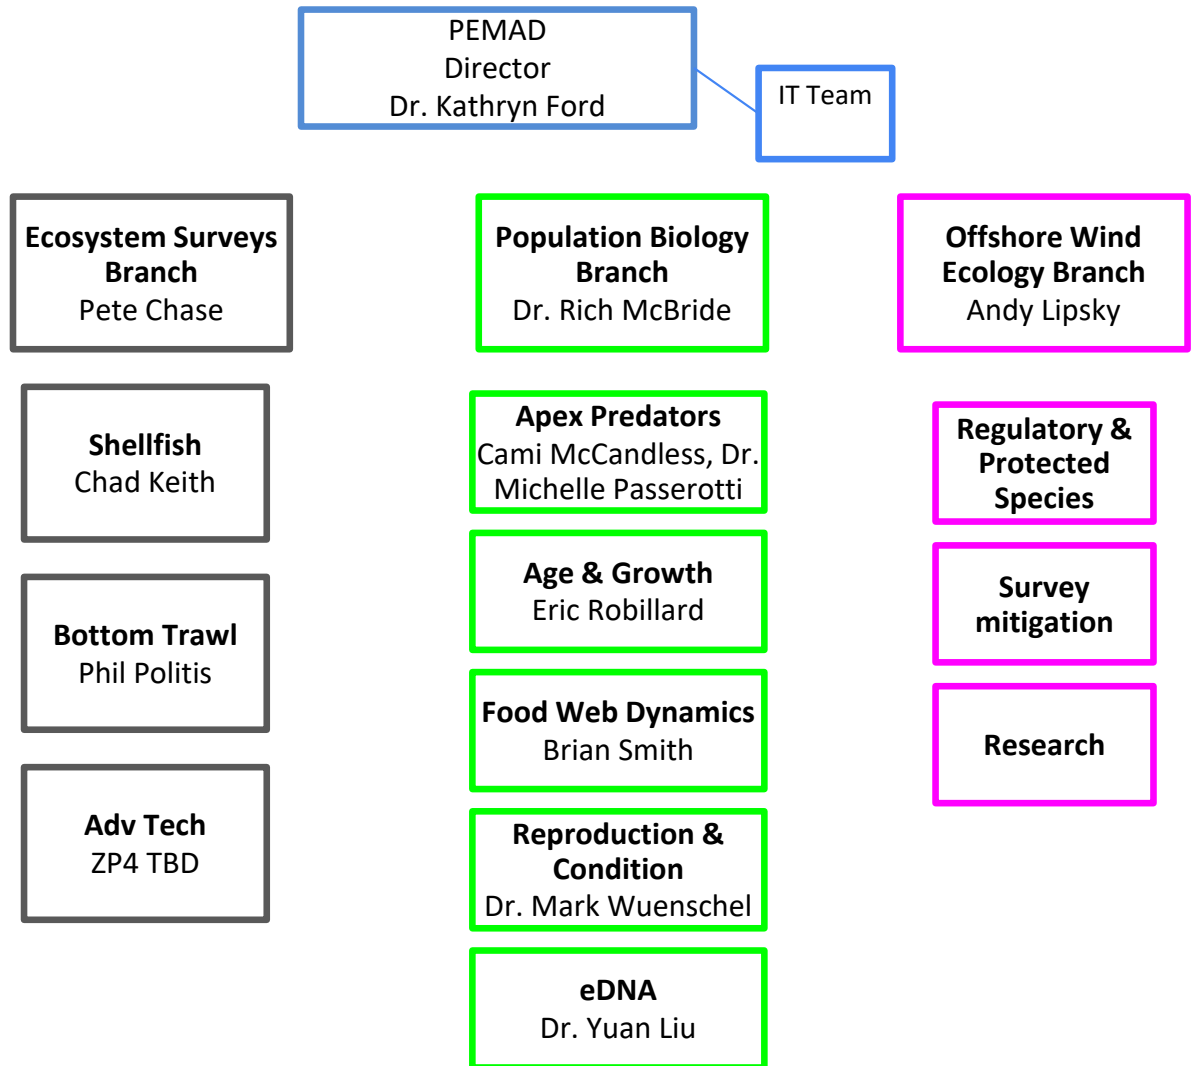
PEMAD
Director
Dr. Kathryn Ford

IT Team

**Ecosystem Surveys Branch**
Pete Chase

**Shellfish**
Chad Keith

**Bottom Trawl**
Phil Politis

**Adv Tech**
ZP4 TBD

**Population Biology Branch**
Dr. Rich McBride

**Apex Predators**
Cami McCandless, Dr. Michelle Passerotti

**Age & Growth**
Eric Robillard

**Food Web Dynamics**
Brian Smith

**Reproduction & Condition**
Dr. Mark Wuenschel

**eDNA**
Dr. Yuan Liu

**Offshore Wind Ecology Branch**
Andy Lipsky

**Regulatory & Protected Species**

**Survey mitigation**

**Research**